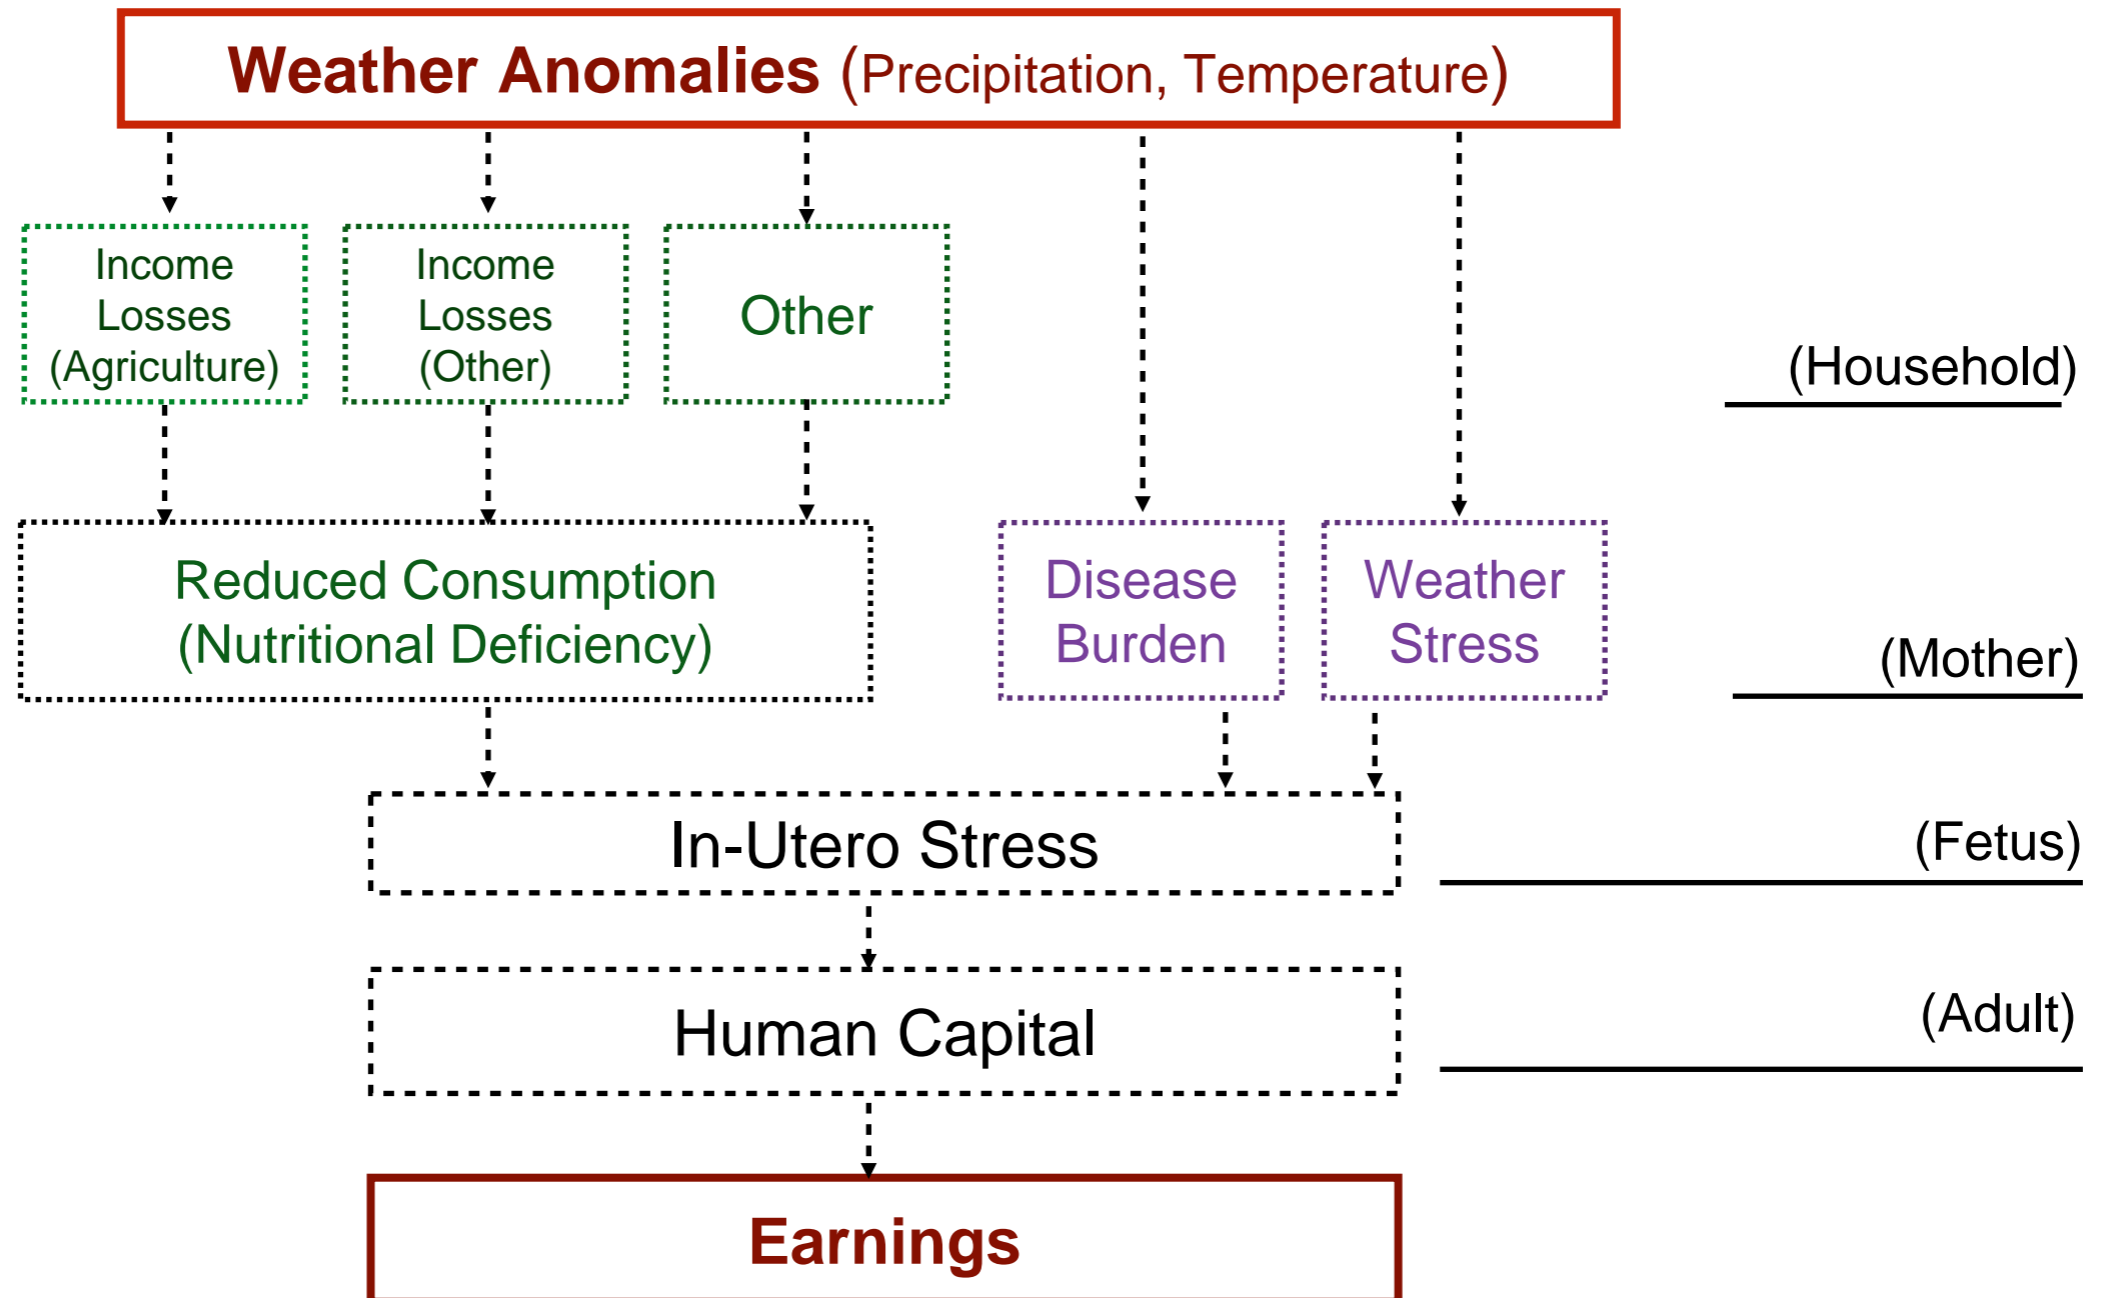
Weather Anomalies (Precipitation, Temperature)

Income Losses (Agriculture)

Income Losses (Other)

Other

(Household)

Reduced Consumption (Nutritional Deficiency)

Disease Burden

Weather Stress

(Mother)

In-Utero Stress

(Fetus)

Human Capital

(Adult)

Earnings